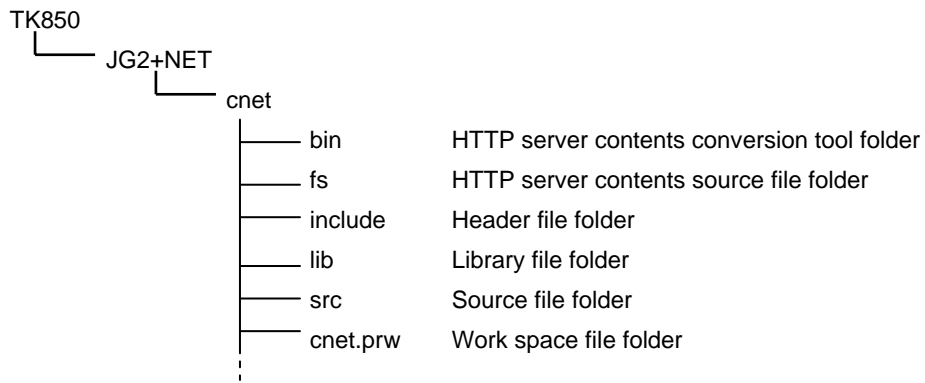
TK850
JG2+NET
cnet
bin HTTP server contents conversion tool folder
fs HTTP server contents source file folder
include Header file folder
lib Library file folder
src Source file folder
cnet.prw Work space file folder